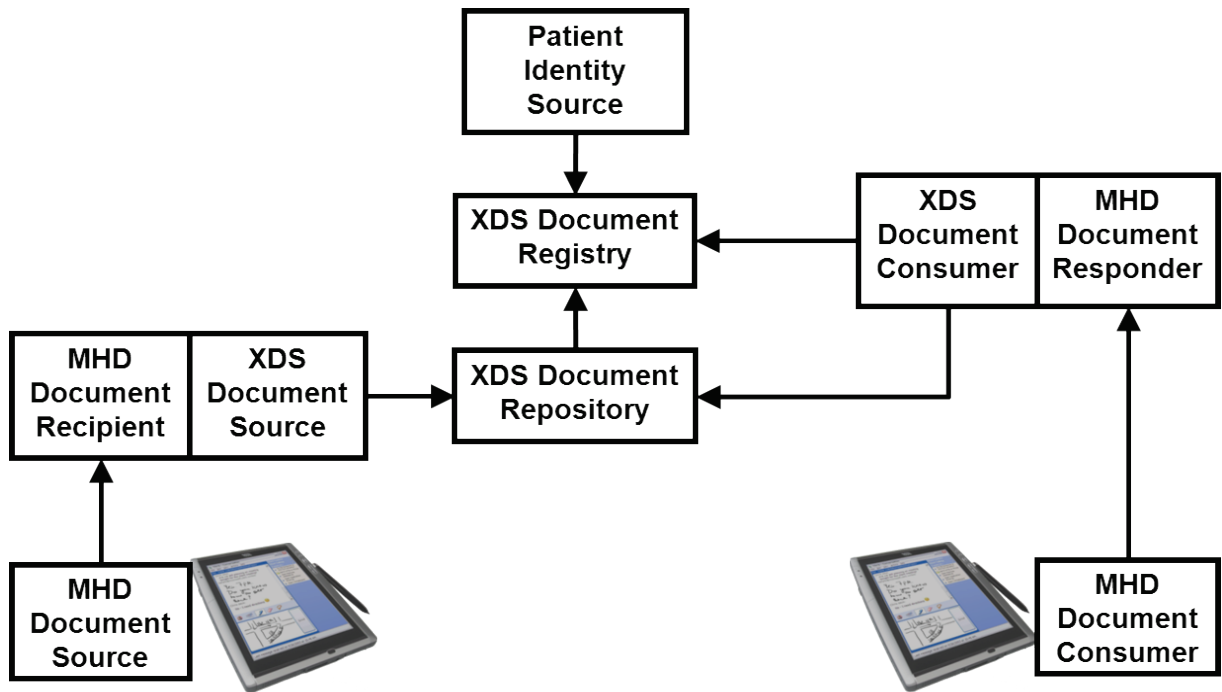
Patient Identity Source

XDS Document Registry

XDS Document Consumer

MHD Document Responder

MHD Document Recipient

XDS Document Source

XDS Document Repository

MHD Document Source

MHD Document Consumer